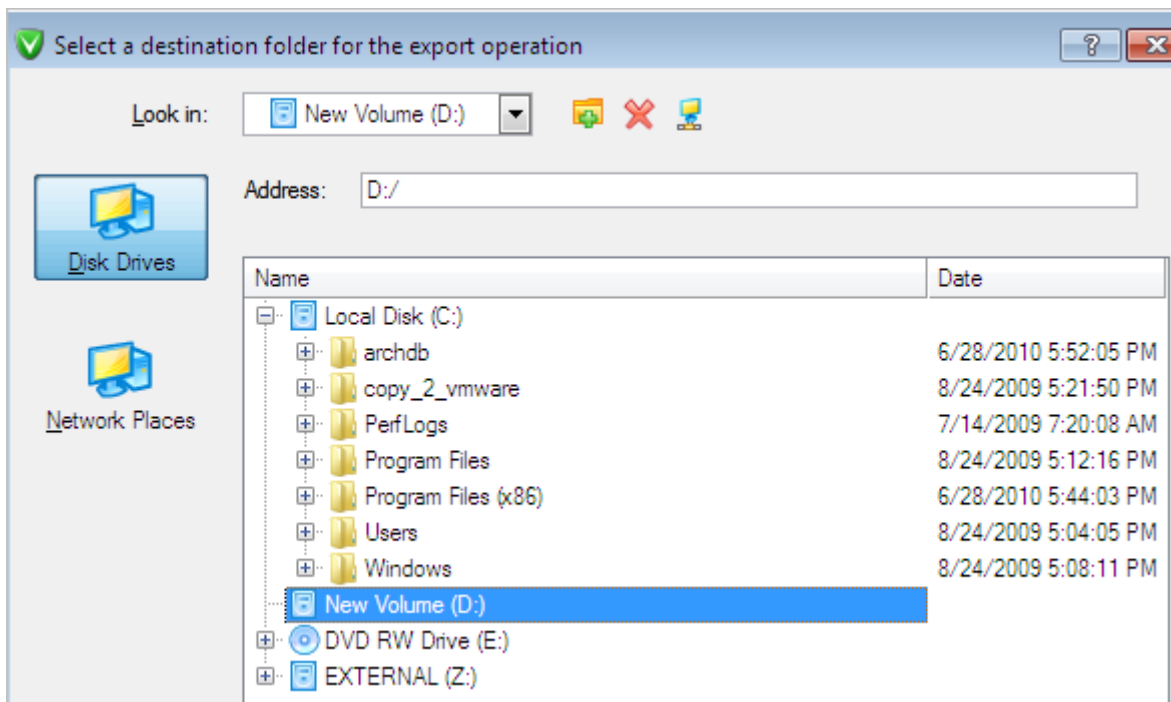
Select a destination folder for the export operation

?

Look in: New Volume (D:)

Disk Drives

Network Places

Address: D:/

| Name | Date |
|---|---|
| Local Disk (C:) | |
| archdb | 6/28/2010 5:52:05 PM |
| copy_2_vmware | 8/24/2009 5:21:50 PM |
| PerfLogs | 7/14/2009 7:20:08 AM |
| Program Files | 8/24/2009 5:12:16 PM |
| Program Files (x86) | 6/28/2010 5:44:03 PM |
| Users | 8/24/2009 5:04:05 PM |
| Windows | 8/24/2009 5:08:11 PM |
| New Volume (D:) | |
| DVD RW Drive (E:) | |
| EXTERNAL (Z:) | |